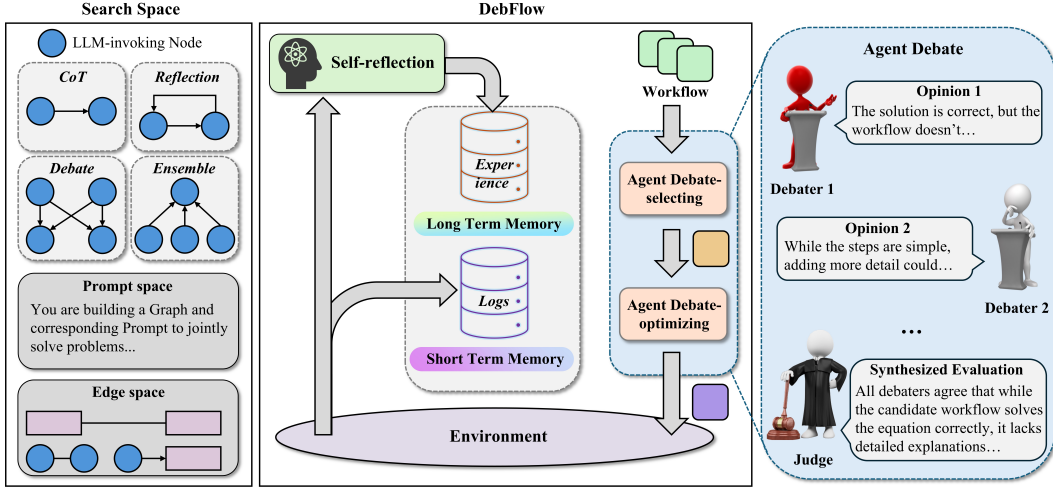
Search Space

LLM-invoking Node

CoT

Reflection

Debate

Ensemble

Prompt space

You are building a Graph and corresponding Prompt to jointly solve problems...

Edge space

DebFlow

Self-reflection

Experience

Long Term Memory

Logs

Short Term Memory

Environment

Workflow

Agent Debate-selecting

Agent Debate-optimizing

Agent Debate

Opinion 1

The solution is correct, but the workflow doesn't…

Debater 1

Opinion 2

While the steps are simple, adding more detail could…

Debater 2

…

Synthesized Evaluation

All debaters agree that while the candidate workflow solves the equation correctly, it lacks detailed explanations…

Judge